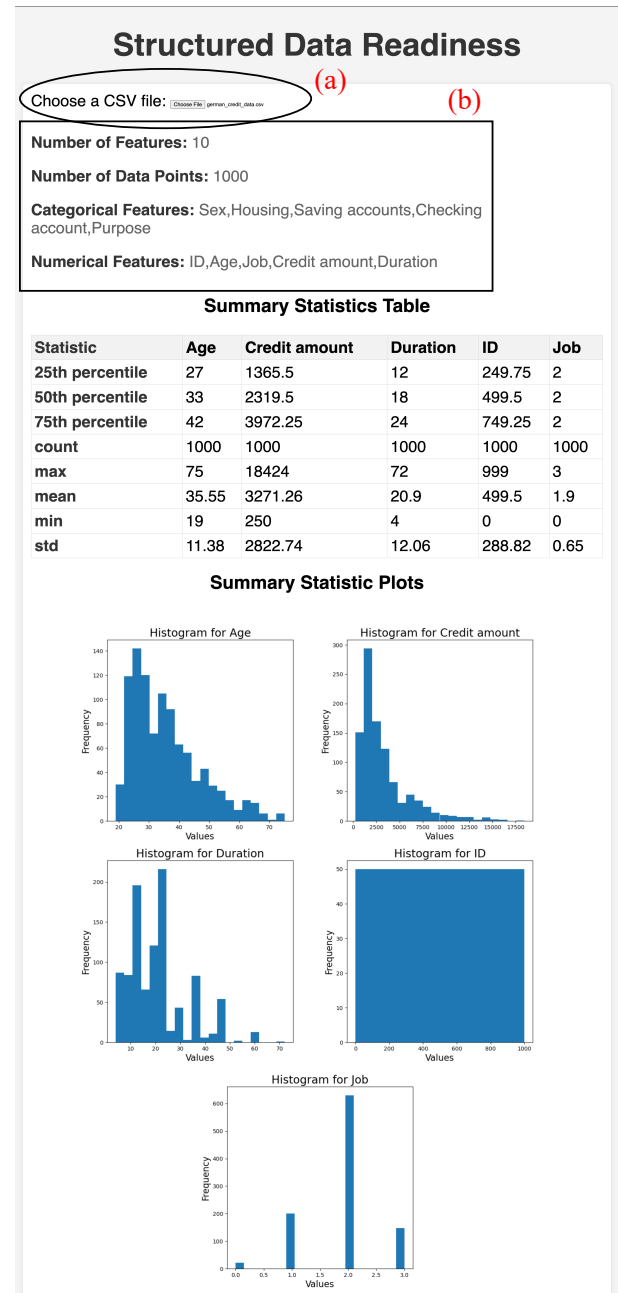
Structured Data Readiness

(a)

(b)

Choose a CSV file: Choose File german_credit_data.csv

Number of Features: 10

Number of Data Points: 1000

Categorical Features: Sex,Housing,Saving accounts,Checking account,Purpose

Numerical Features: ID,Age,Job,Credit amount,Duration

Summary Statistics Table

| Statistic | Age | Credit amount | Duration | ID | Job |
|---|---|---|---|---|---|
| 25th percentile | 27 | 1365.5 | 12 | 249.75 | 2 |
| 50th percentile | 33 | 2319.5 | 18 | 499.5 | 2 |
| 75th percentile | 42 | 3972.25 | 24 | 749.25 | 2 |
| count | 1000 | 1000 | 1000 | 1000 | 1000 |
| max | 75 | 18424 | 72 | 999 | 3 |
| mean | 35.55 | 3271.26 | 20.9 | 499.5 | 1.9 |
| min | 19 | 250 | 4 | 0 | 0 |
| std | 11.38 | 2822.74 | 12.06 | 288.82 | 0.65 |

Summary Statistic Plots

Histogram for Age
Frequency
0 20 40 60 80 100 120 140
20 30 40 50 60 70
Values

Histogram for Credit amount
Frequency
0 50 100 150 200 250 300
0 2500 5000 7500 10000 12500 15000 17500
Values

Histogram for Duration
Frequency
0 50 100 150 200
10 20 30 40 50 60 70
Values

Histogram for ID
Frequency
0 10 20 30 40 50
0 200 400 600 800 1000
Values

Histogram for Job
Frequency
0 100 200 300 400 500 600
0.0 0.5 1.0 1.5 2.0 2.5 3.0
Values